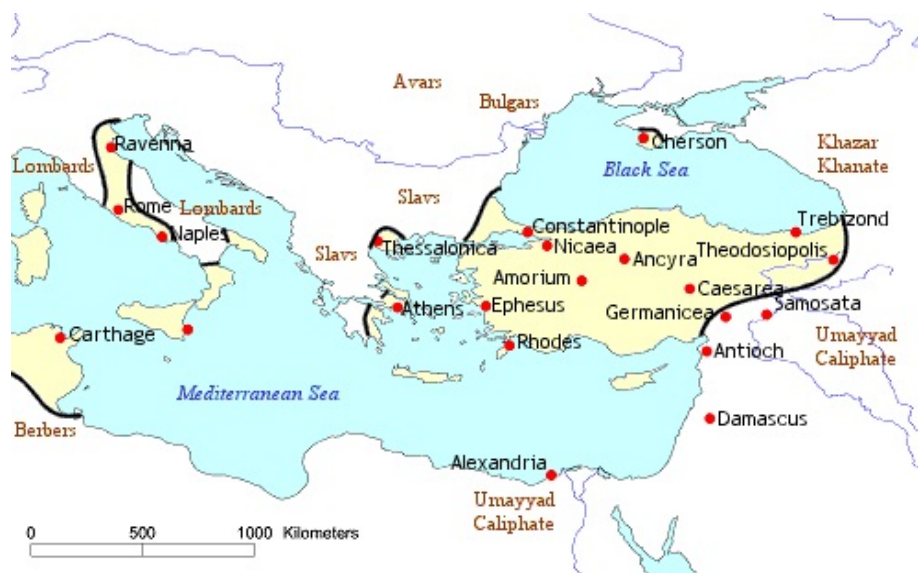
Avars
Bulgars
Cherson
Khazar Khanate
Black Sea
Lombards
Ravenna
Slavs
Rome
Lombards
Naples
Constantinople
Trebizond
Slavs
Thessalonica
Nicaea
Ancyra
Theodosiopolis
Amorium
Caesarea
Ephesus
Samosata
Athens
Germanicea
Carthage
Umayyad Caliphate
Rhodes
Antioch
Mediterranean Sea
Damascus
Berbers
Alexandria
Umayyad Caliphate
0
500
1000 Kilometers